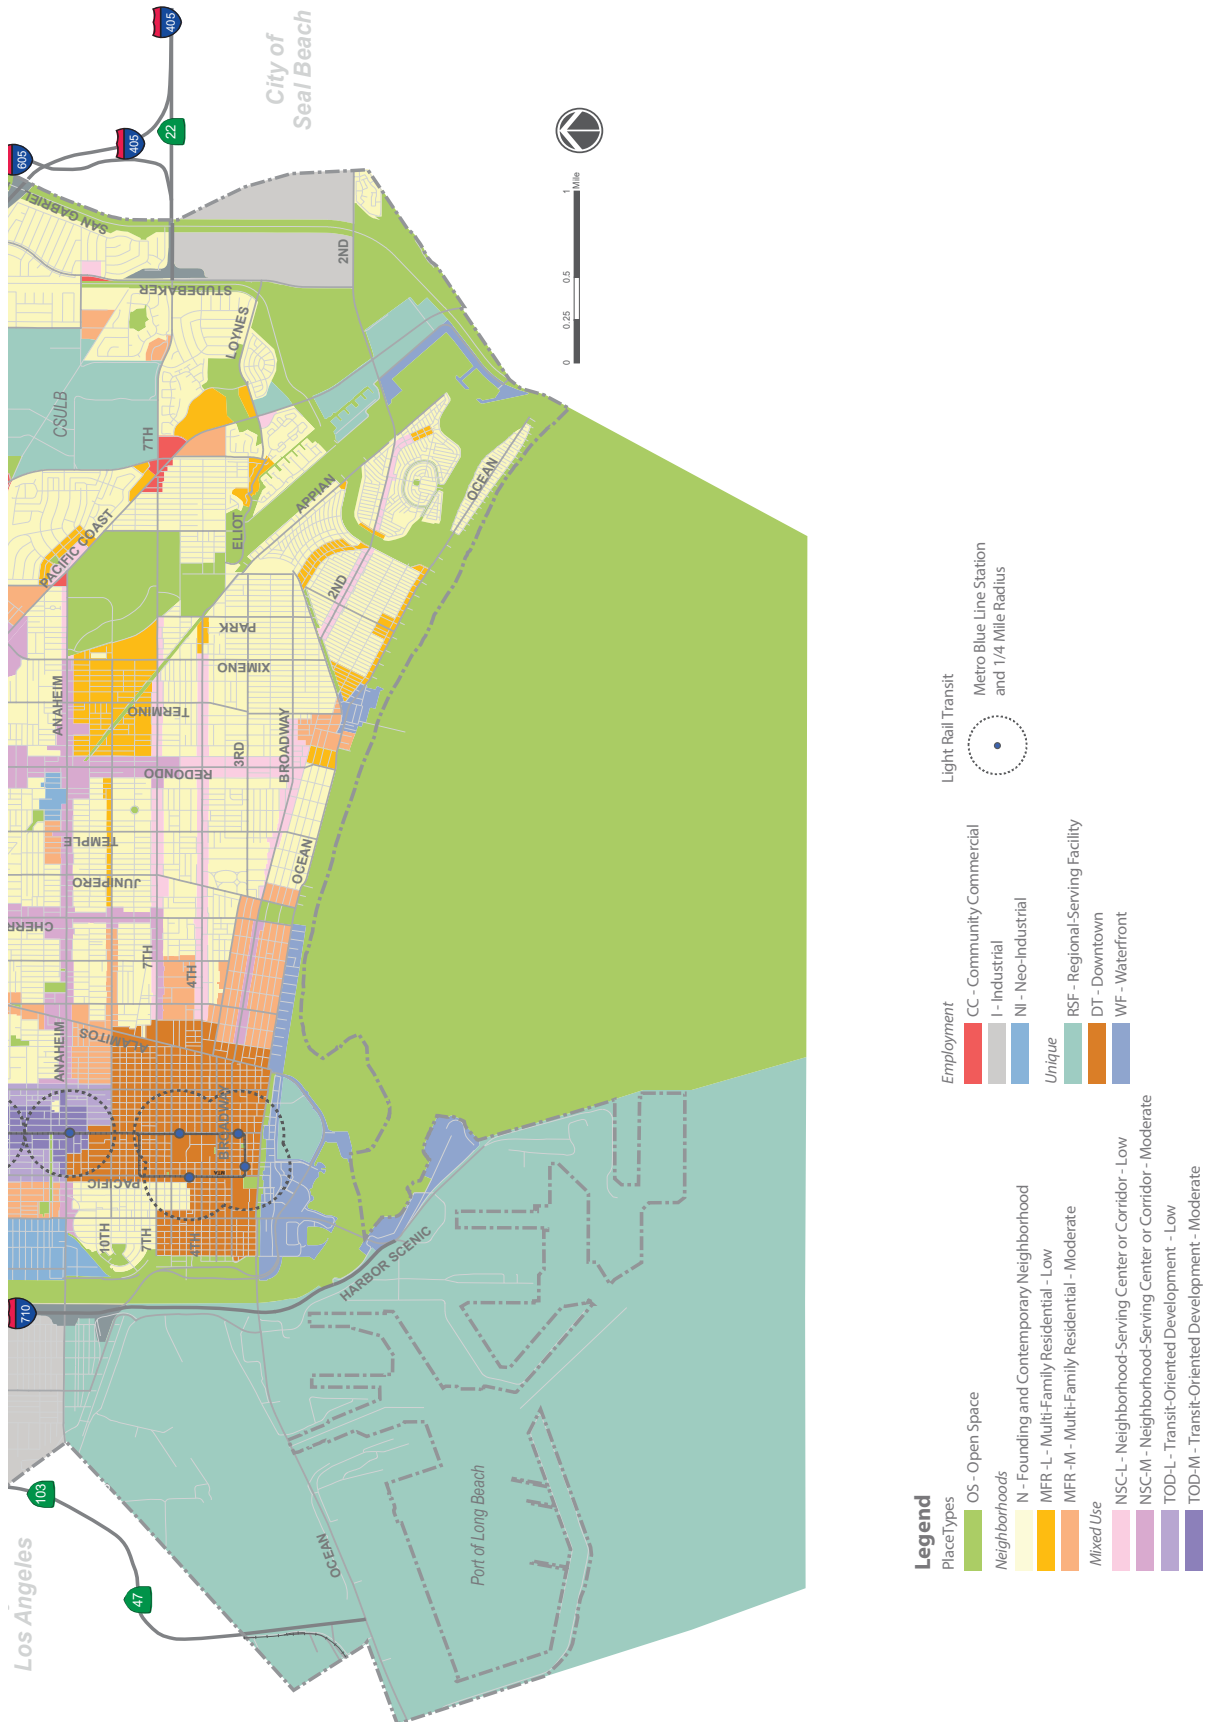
405
City of Seal Beach
22
405
605
SAN GABRIEL
2ND
STUDEBAKER
LOYNES
CSULB
7TH
PACIFIC COAST
ELIOT
APPIAN
OCEAN
2ND
PARK
XIMENO
TERMINO
ANAHEIM
3RD
BROADWAY
REDONDO
TEMPLE
OCEAN
JUNIPERO
CHERRY
7TH
4TH
ALAMITOS
ANAHEIM
BROADWAY
PACIFIC
10TH
7TH
4TH
HARBOR SCENIC
710
Port of Long Beach
OCEAN
103
47
Los Angeles
0 0.25 0.5 1 Mile

Legend
PlaceTypes
OS - Open Space
Neighborhoods
N - Founding and Contemporary Neighborhood
MFR-L - Multi-Family Residential - Low
MFR-M - Multi-Family Residential - Moderate
Mixed Use
NSC-L - Neighborhood-Serving Center or Corridor - Low
NSC-M - Neighborhood-Serving Center or Corridor - Moderate
TOD-L - Transit-Oriented Development - Low
TOD-M - Transit-Oriented Development - Moderate
Employment
CC - Community Commercial
I - Industrial
NI - Neo-Industrial
Unique
RSF - Regional-Serving Facility
DT - Downtown
WF - Waterfront
Light Rail Transit
Metro Blue Line Station and 1/4 Mile Radius